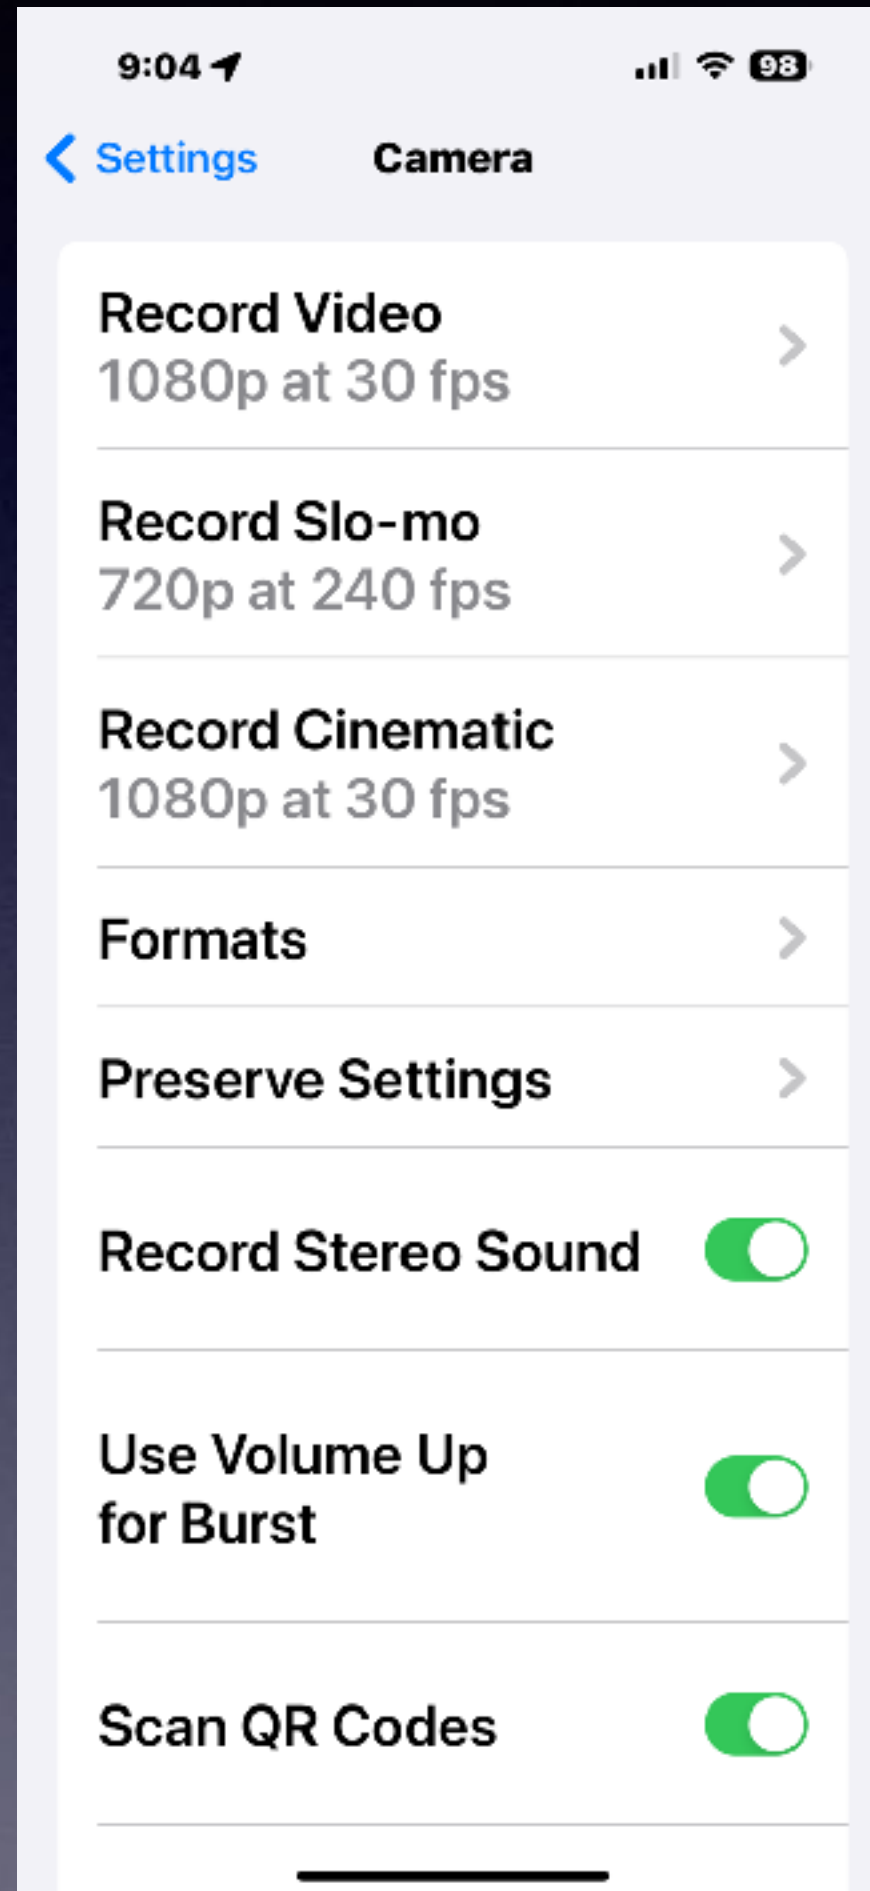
9:04

98

Settings

Camera

Record Video
1080p at 30 fps

Record Slo-mo
720p at 240 fps

Record Cinematic
1080p at 30 fps

Formats

Preserve Settings

Record Stereo Sound

Use Volume Up for Burst

Scan QR Codes